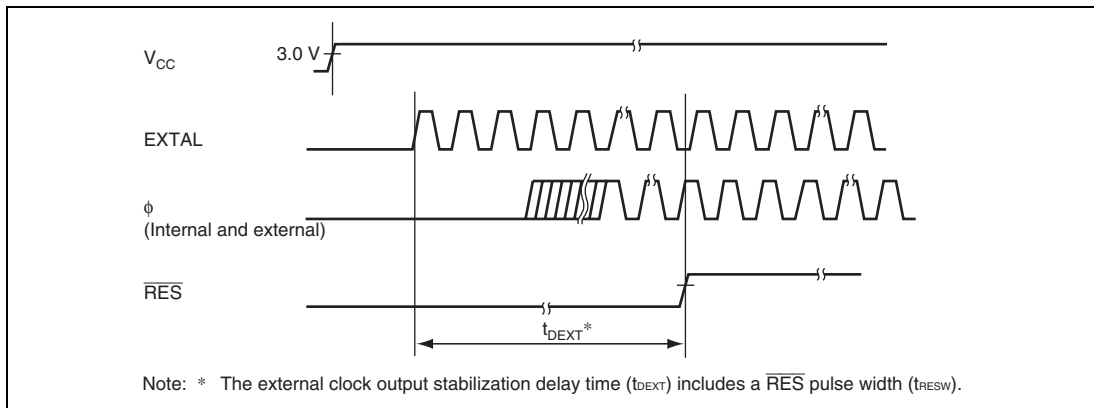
$V_{CC}$

3.0 V

EXTAL

$\phi$
(Internal and external)

$\overline{RES}$

$t_{DEXT}$*

Note: * The external clock output stabilization delay time ($t_{DEXT}$) includes a $\overline{RES}$ pulse width ($t_{RESW}$).